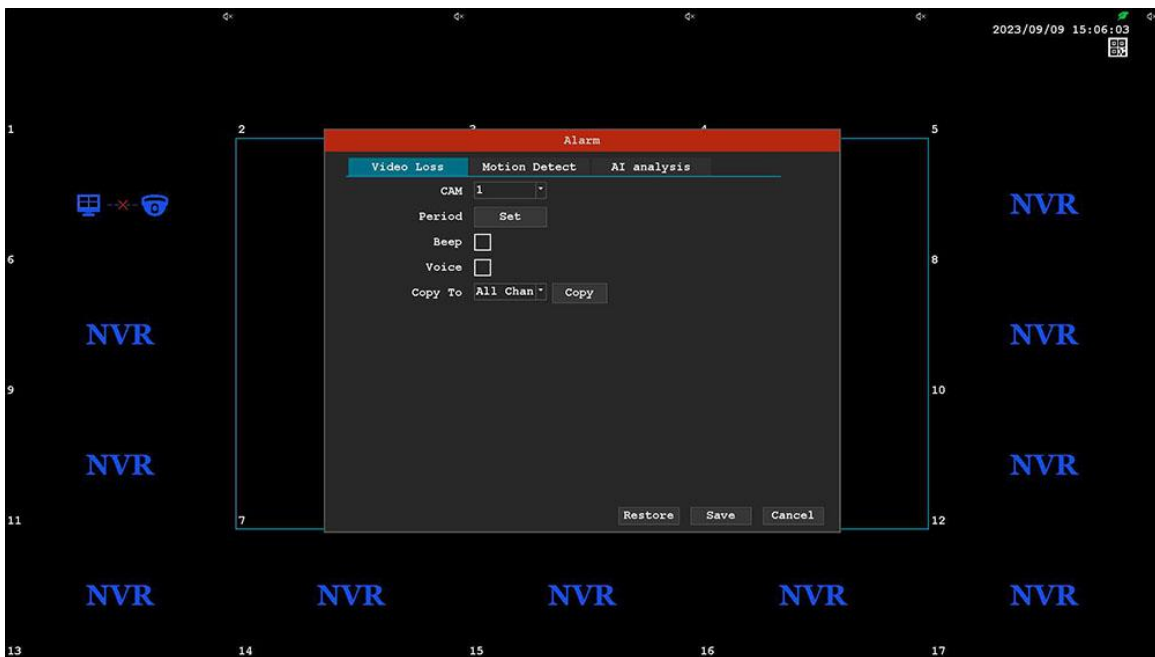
2023/09/09 15:06:03

1

2

5

Alarm

Video Loss | Motion Detect | AI analysis

CAM 1

Period Set

Beep

Voice

Copy To All Chan Copy

NVR

6

8

NVR

NVR

9

10

NVR

NVR

Restore Save Cancel

11

7

12

NVR NVR NVR NVR NVR

13 14 15 16 17